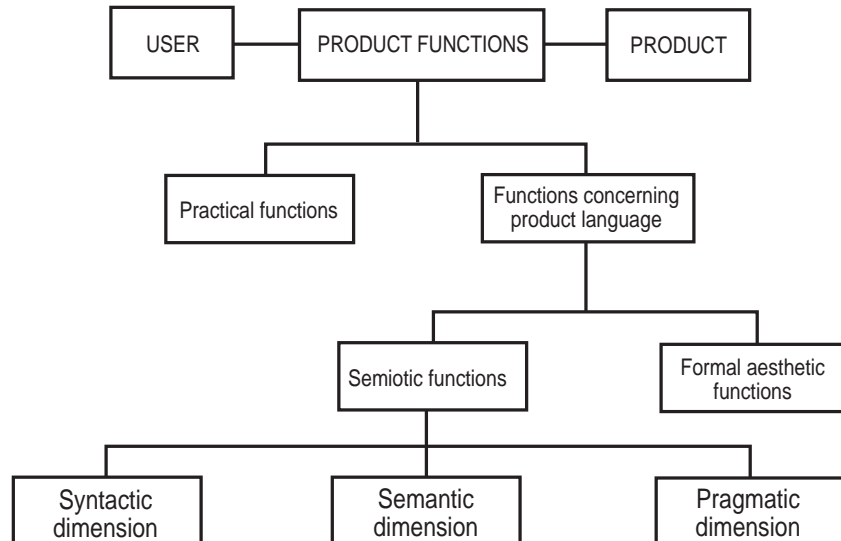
USER

PRODUCT FUNCTIONS

PRODUCT

Practical functions

Functions concerning product language

Semiotic functions

Formal aesthetic functions

Syntactic dimension

Semantic dimension

Pragmatic dimension